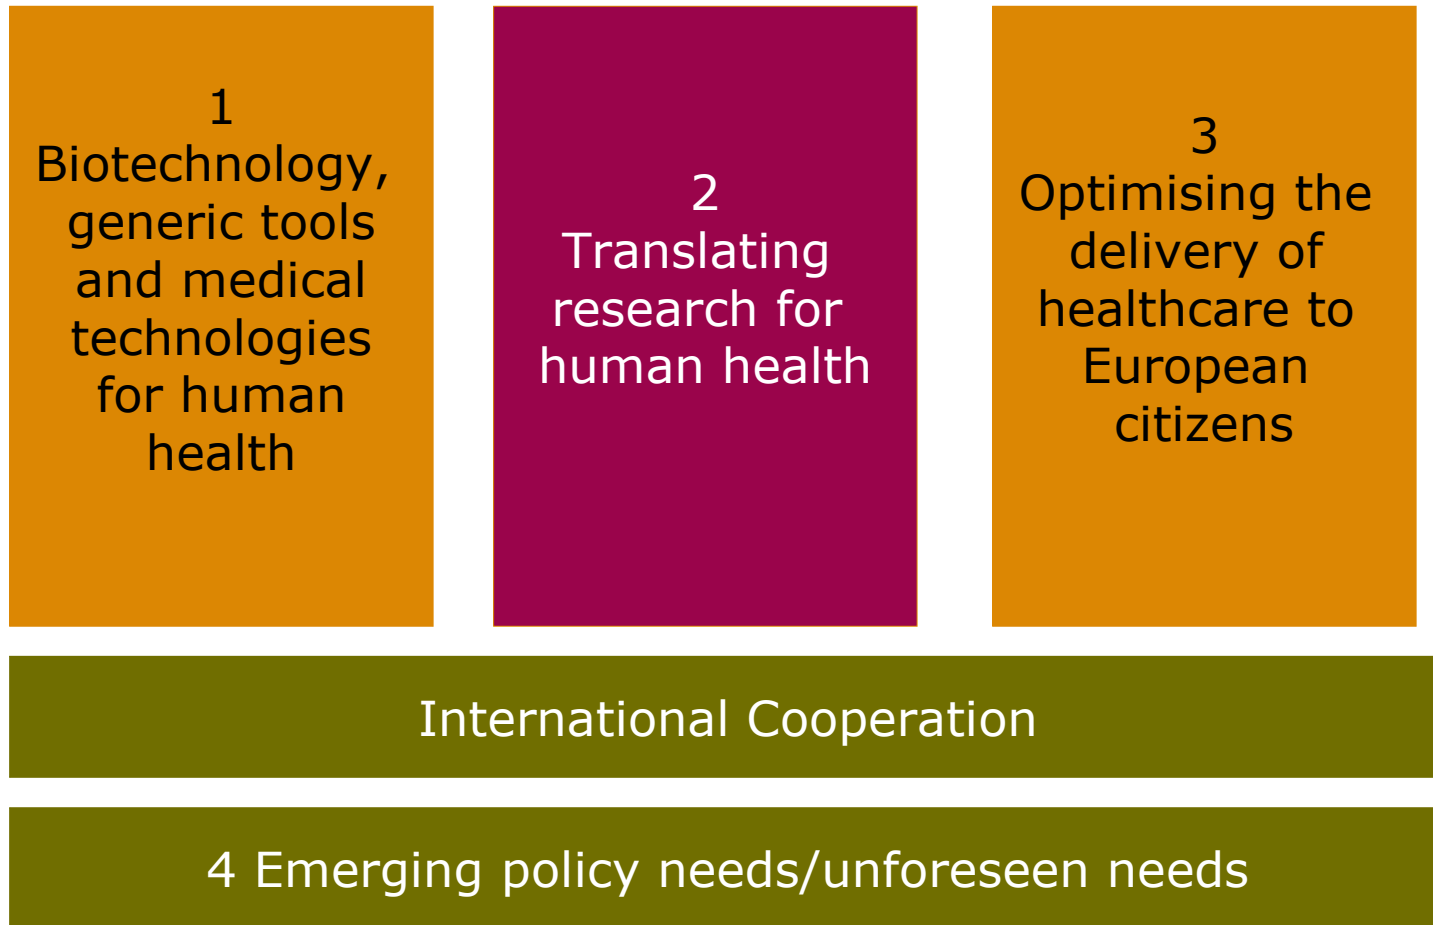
1
Biotechnology, generic tools and medical technologies for human health

2
Translating research for human health

3
Optimising the delivery of healthcare to European citizens

International Cooperation

4 Emerging policy needs/unforeseen needs